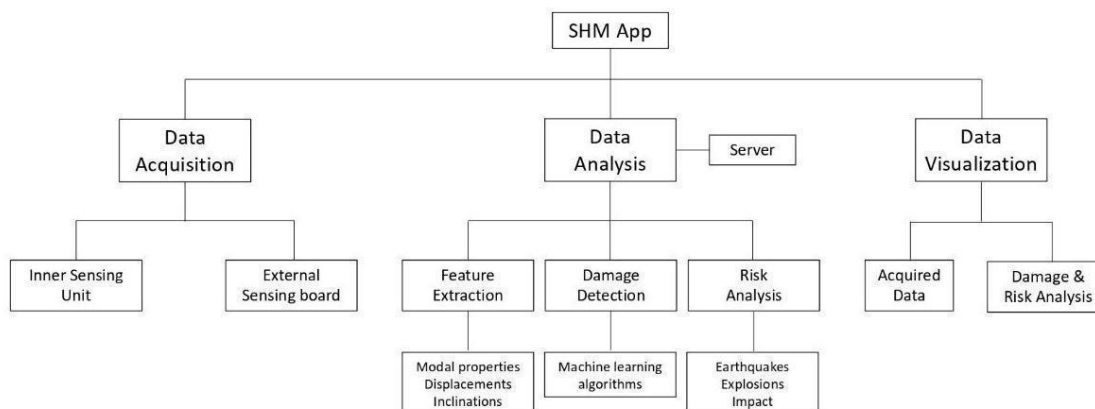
SHM App

Data Acquisition

Data Analysis

Server

Data Visualization

Inner Sensing Unit

External Sensing board

Feature Extraction

Damage Detection

Risk Analysis

Acquired Data

Damage & Risk Analysis

Modal properties
Displacements
Inclinations

Machine learning algorithms

Earthquakes
Explosions
Impact